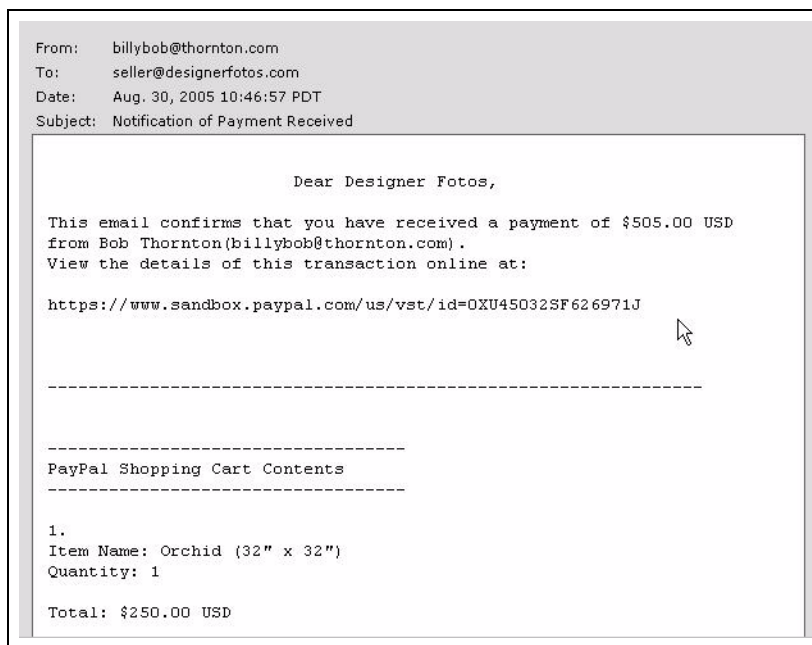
From: billybob@thornton.com
To: seller@designerfotos.com
Date: Aug. 30, 2005 10:46:57 PDT
Subject: Notification of Payment Received

Dear Designer Fotos,

This email confirms that you have received a payment of $505.00 USD from Bob Thornton(billybob@thornton.com).
View the details of this transaction online at:

https://www.sandbox.paypal.com/us/vst/id=0XU45032SF626971J

------------------------------------------------------------

----------------------------------
PayPal Shopping Cart Contents
----------------------------------

1.
Item Name: Orchid (32" x 32")
Quantity: 1

Total: $250.00 USD